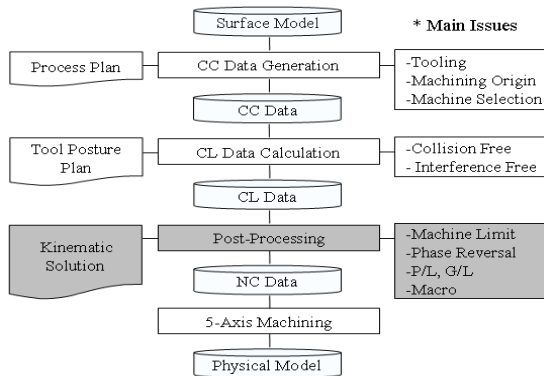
Surface Model

* Main Issues

Process Plan

CC Data Generation

-Tooling
-Machining Origin
-Machine Selection

CC Data

Tool Posture Plan

CL Data Calculation

-Collision Free
- Interference Free

CL Data

Kinematic Solution

Post-Processing

-Machine Limit
-Phase Reversal
-P/L, G/L
-Macro

NC Data

5-Axis Machining

Physical Model